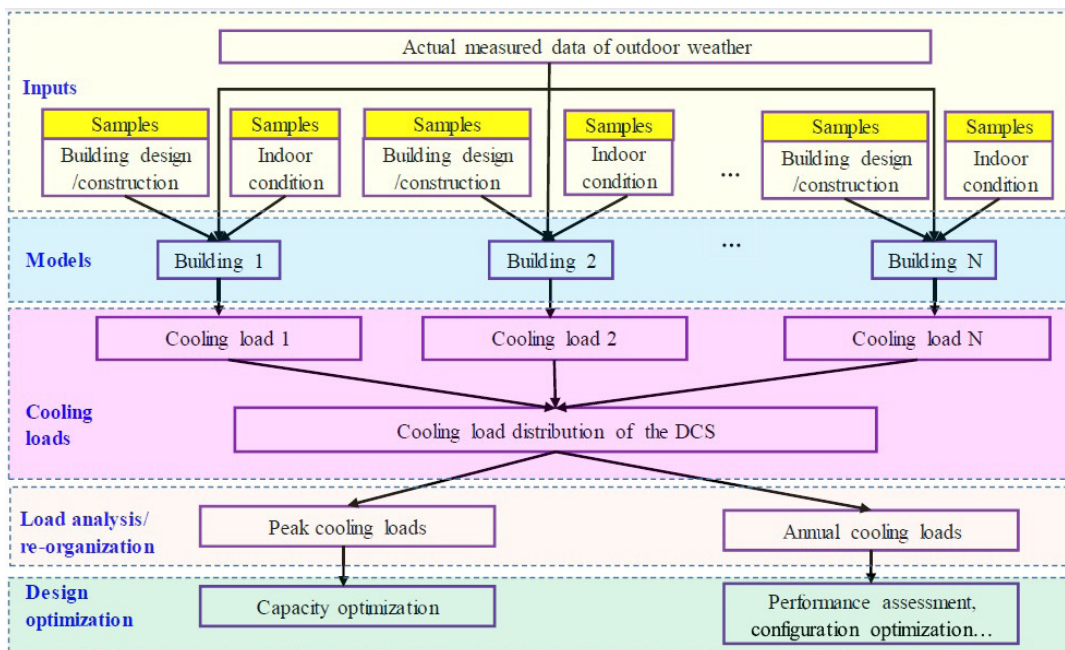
Actual measured data of outdoor weather

Inputs

Samples
Building design /construction

Samples
Indoor condition

Samples
Building design /construction

Samples
Indoor condition

...

Samples
Building design /construction

Samples
Indoor condition

Models

Building 1

Building 2

...

Building N

Cooling load 1

Cooling load 2

Cooling load N

Cooling loads

Cooling load distribution of the DCS

Load analysis/ re-organization

Peak cooling loads

Annual cooling loads

Design optimization

Capacity optimization

Performance assessment, configuration optimization...